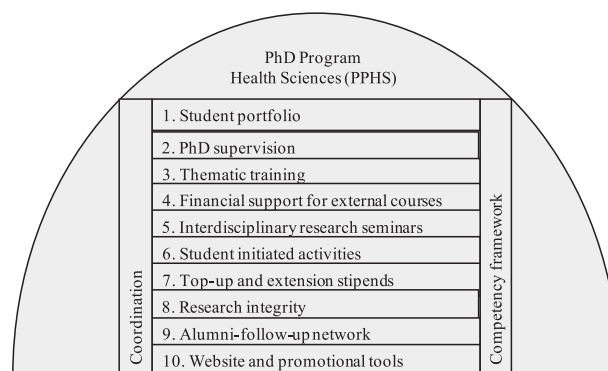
PhD Program
Health Sciences (PPHS)

Coordination

1. Student portfolio
2. PhD supervision
3. Thematic training
4. Financial support for external courses
5. Interdisciplinary research seminars
6. Student initiated activities
7. Top-up and extension stipends
8. Research integrity
9. Alumni-follow-up network
10. Website and promotional tools

Competency framework